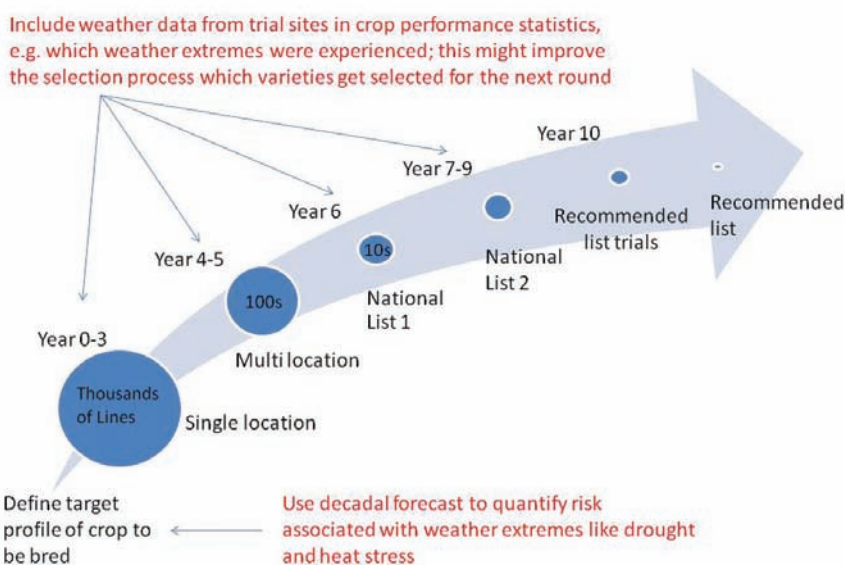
Include weather data from trial sites in crop performance statistics, e.g. which weather extremes were experienced; this might improve the selection process which varieties get selected for the next round

Year 10

Year 7-9

Year 6

Year 4-5

Year 0-3

Thousands of Lines

Single location

100s

Multi location

10s

National List 1

National List 2

Recommended list trials

Recommended list

Define target profile of crop to be bred

Use decadal forecast to quantify risk associated with weather extremes like drought and heat stress